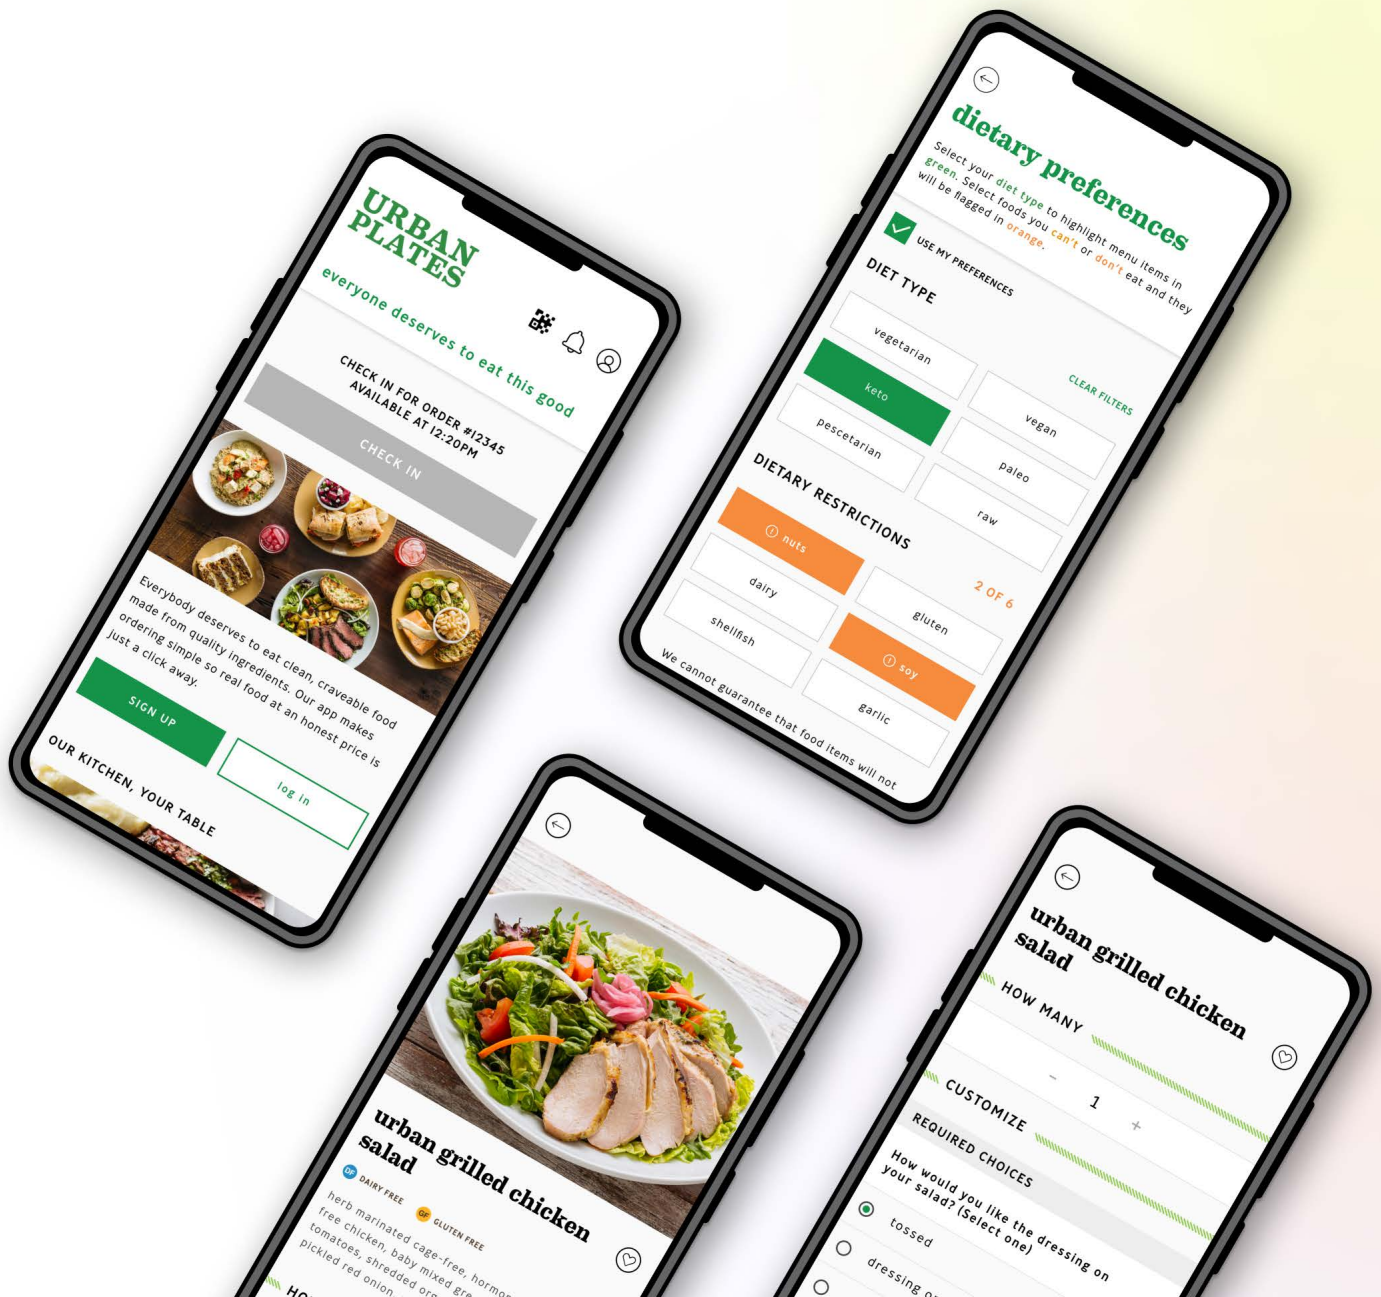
URBAN PLATES

everyone deserves to eat this good

CHECK IN FOR ORDER #12345
AVAILABLE AT 12:20PM

CHECK IN

Everybody deserves to eat clean, craveable food made from quality ingredients. Our app makes ordering simple so real food at an honest price is just a click away.

SIGN UP

log in

OUR KITCHEN, YOUR TABLE

dietary preferences

Select your diet type to highlight menu items in green. Select foods you can't or don't eat and they will be flagged in orange.

USE MY PREFERENCES

DIET TYPE

CLEAR FILTERS

vegetarian

keto

vegan

pescetarian

paleo

raw

DIETARY RESTRICTIONS

2 OF 6

nuts

dairy

gluten

shellfish

soy

garlic

We cannot guarantee that food items will not

urban grilled chicken salad

DF DAIRY FREE

GF GLUTEN FREE

herb marinated cage-free, hormone free chicken, baby mixed gre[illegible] tomatoes, shredded ora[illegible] pickled red onion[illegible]

HO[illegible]

urban grilled chicken salad

HOW MANY

- 1 +

CUSTOMIZE

REQUIRED CHOICES

How would you like the dressing on your salad? (Select one)

tossed

dressing o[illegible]